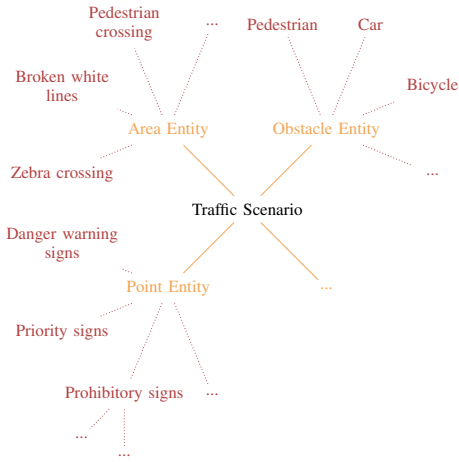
Pedestrian crossing

...

Pedestrian

Car

Broken white lines

Bicycle

Area Entity

Obstacle Entity

Zebra crossing

...

Traffic Scenario

Danger warning signs

Point Entity

...

Priority signs

Prohibitory signs

...

...

...